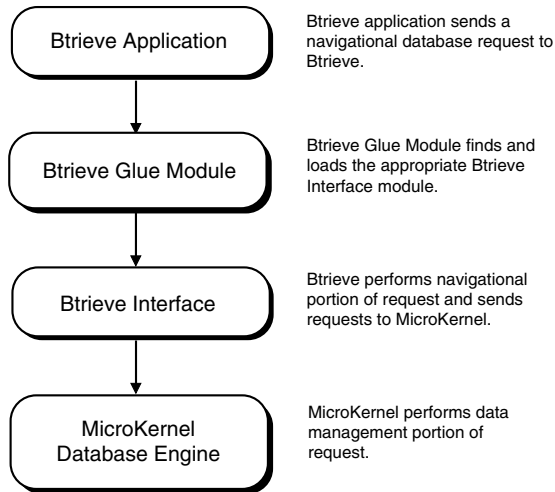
Btrieve Application

Btrieve application sends a navigational database request to Btrieve.

Btrieve Glue Module

Btrieve Glue Module finds and loads the appropriate Btrieve Interface module.

Btrieve Interface

Btrieve performs navigational portion of request and sends requests to MicroKernel.

MicroKernel Database Engine

MicroKernel performs data management portion of request.